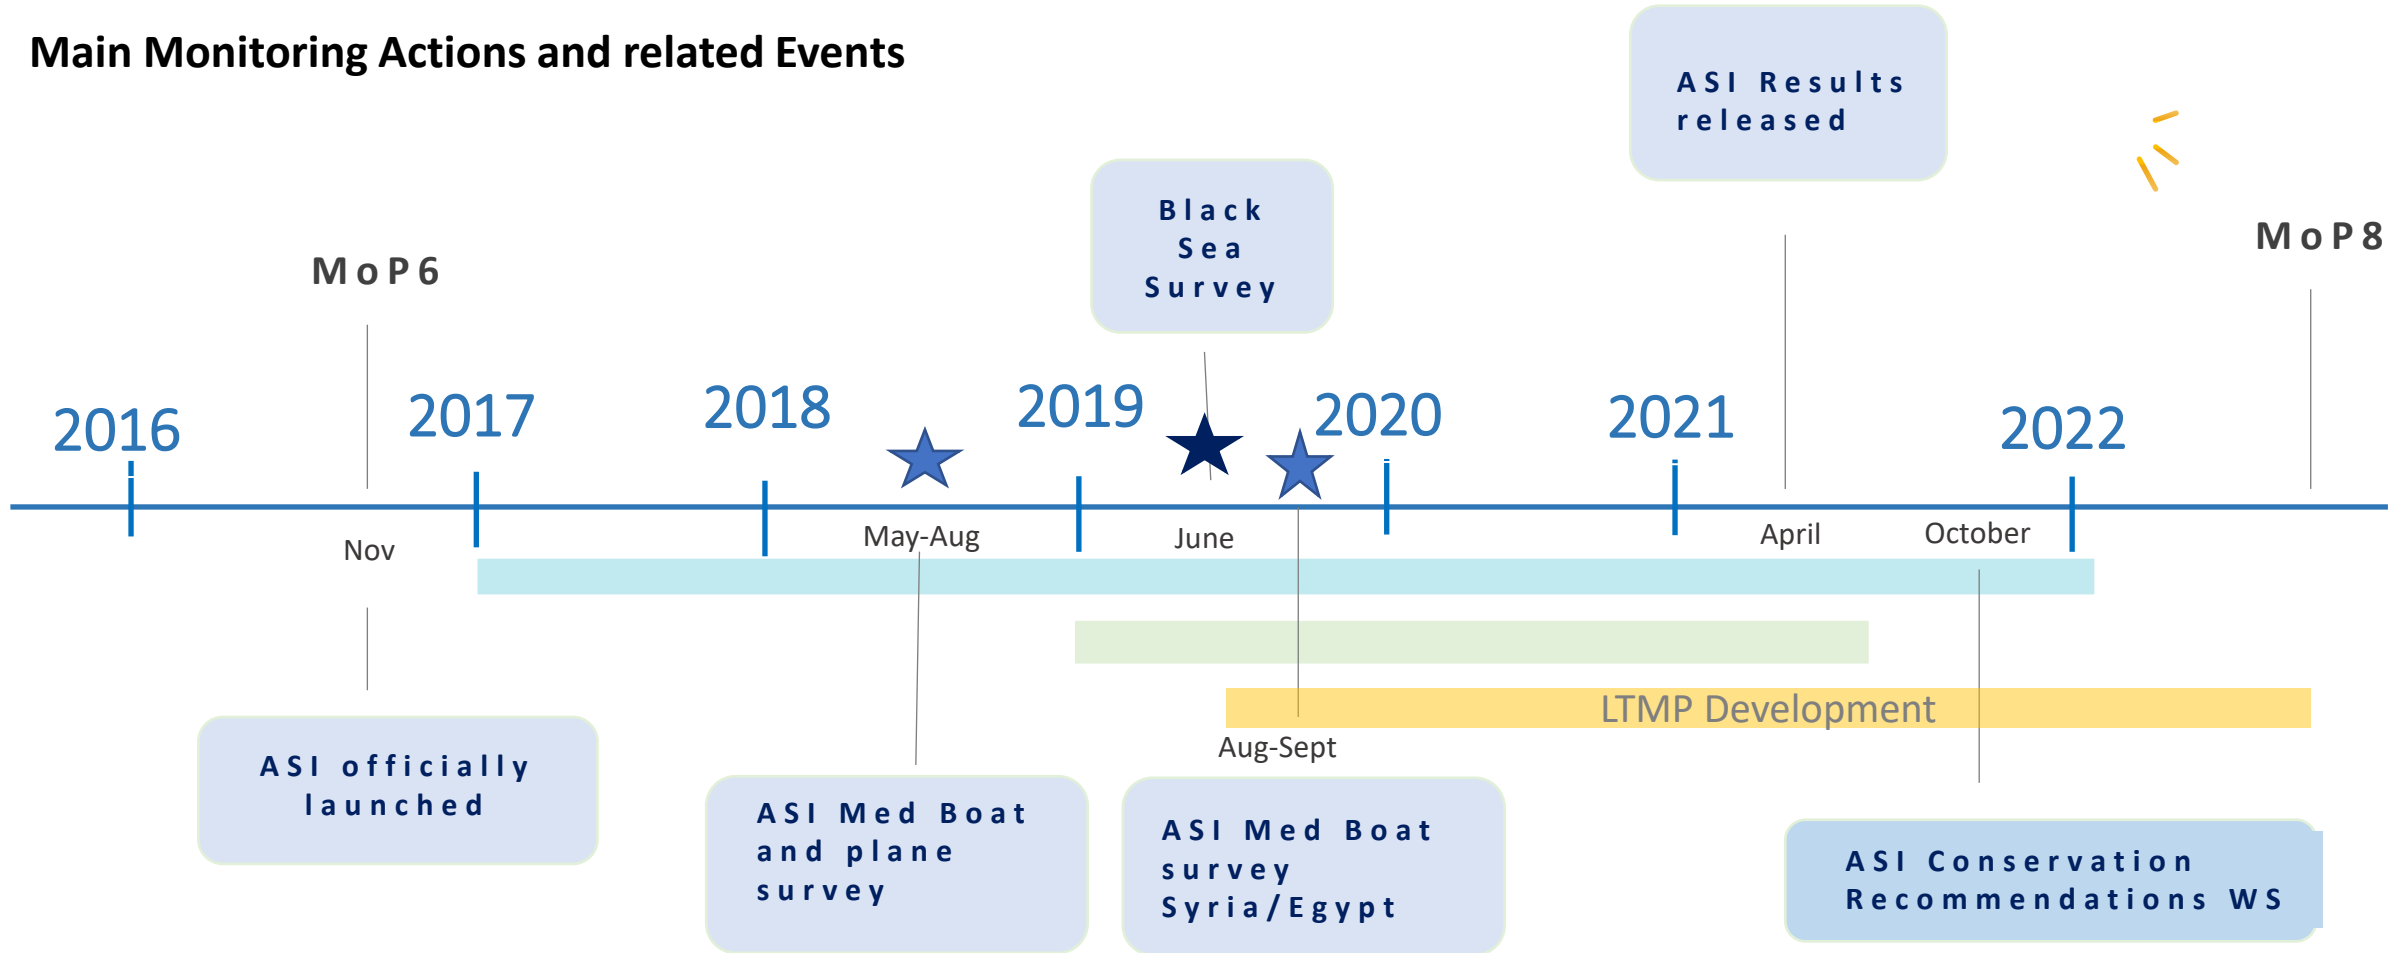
Main Monitoring Actions and related Events

ASI Results released

Black Sea Survey

MoP8

MoP6

2016

2017

2018

2019

2020

2021

2022

Nov

May-Aug

June

April

October

LTMP Development

Aug-Sept

ASI officially launched

ASI Med Boat and plane survey

ASI Med Boat survey Syria/Egypt

ASI Conservation Recommendations WS